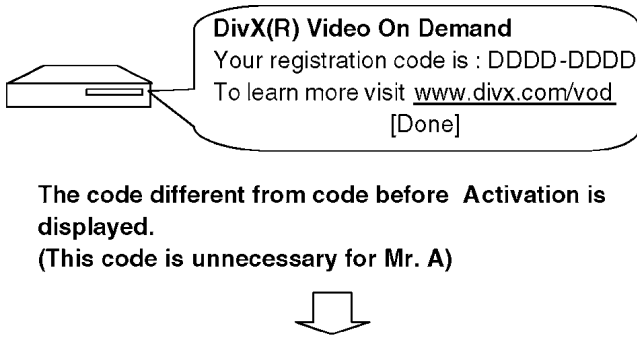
DivX(R) Video On Demand
Your registration code is : DDDD-DDDD
To learn more visit www.divx.com/vod
[Done]

The code different from code before Activation is displayed.
(This code is unnecessary for Mr. A)